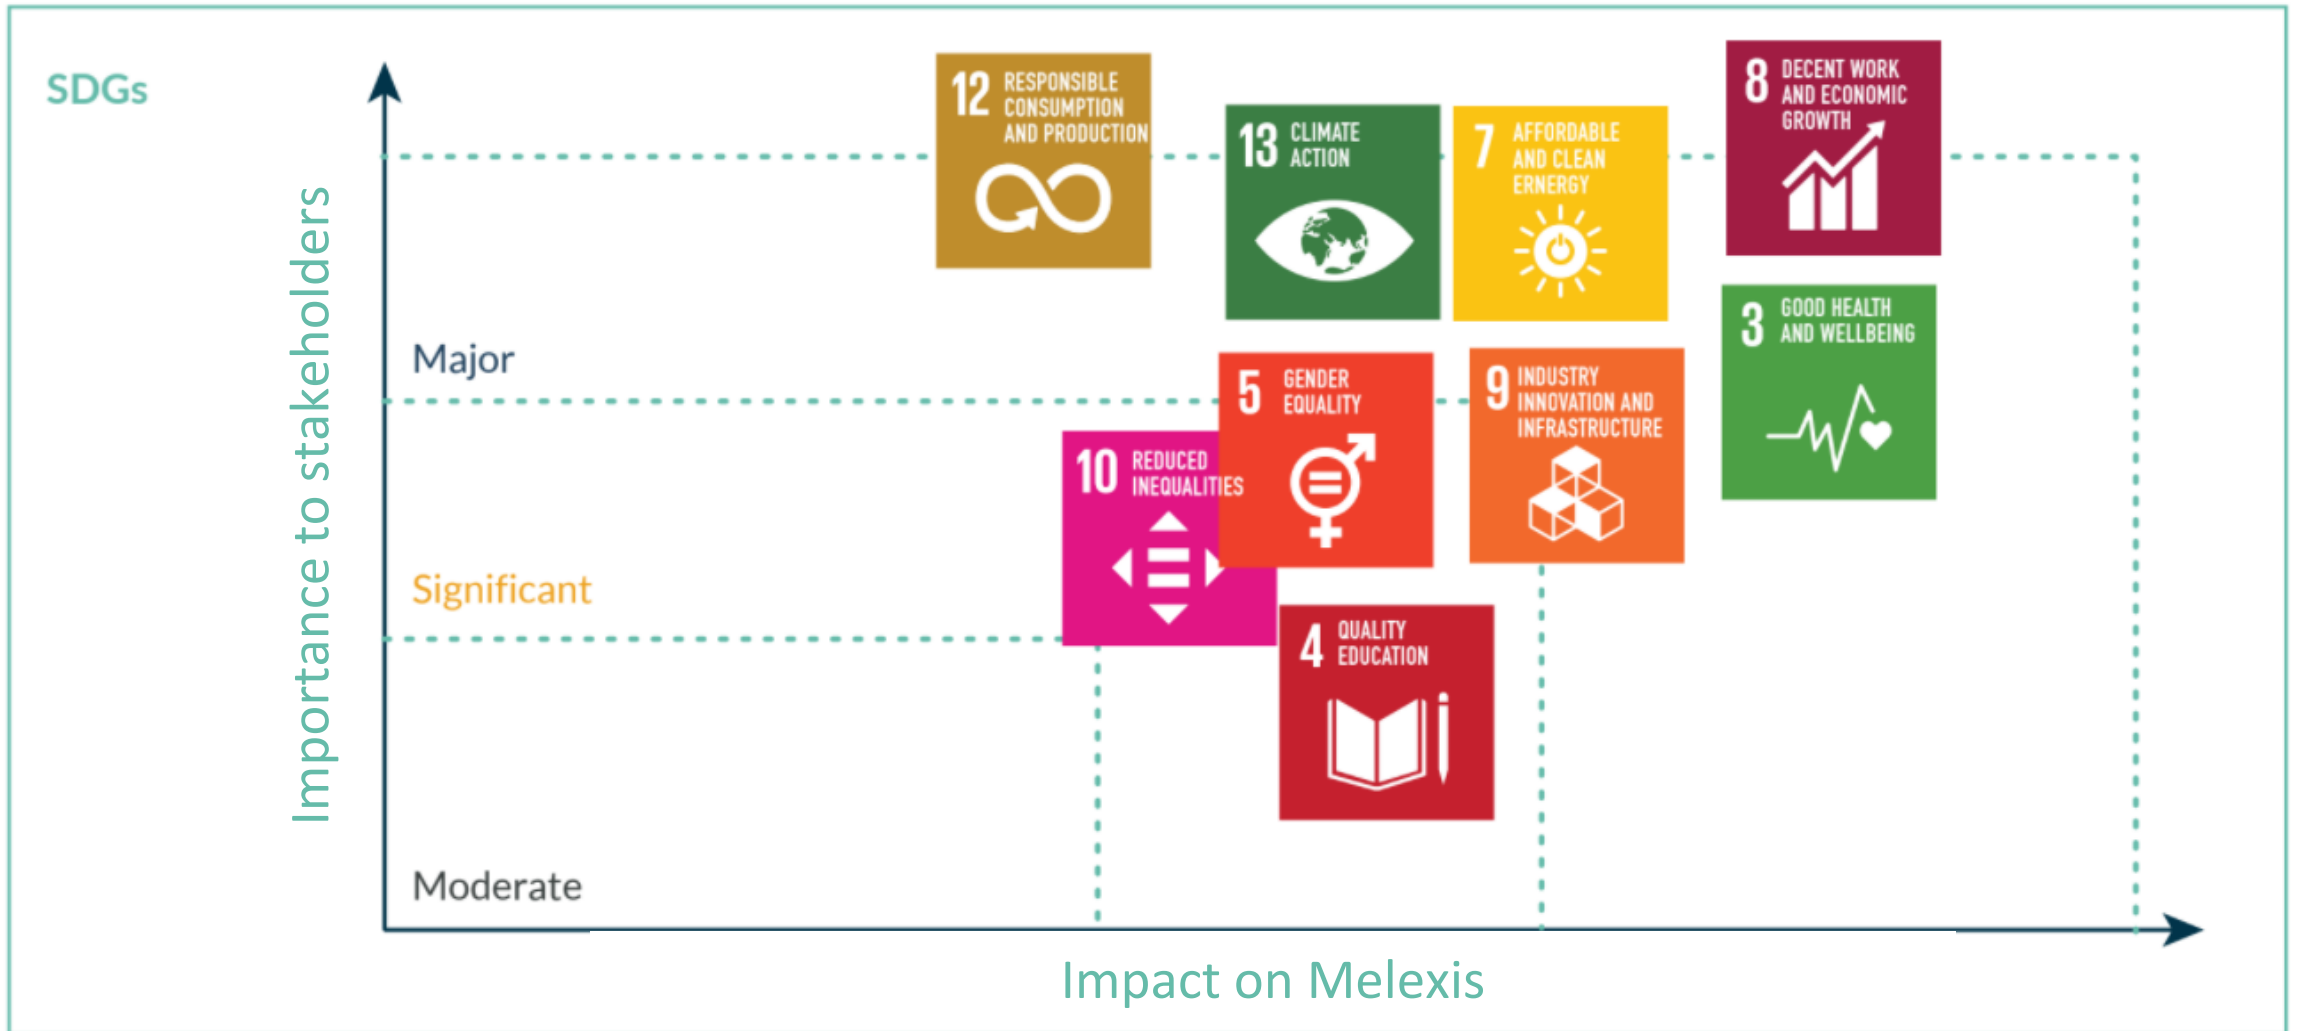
SDGs

Importance to stakeholders

12 RESPONSIBLE CONSUMPTION AND PRODUCTION

13 CLIMATE ACTION

7 AFFORDABLE AND CLEAN ERNERGY

8 DECENT WORK AND ECONOMIC GROWTH

3 GOOD HEALTH AND WELLBEING

Major

5 GENDER EQUALITY

9 INDUSTRY INNOVATION AND INFRASTRUCTURE

10 REDUCED INEQUALITIES

Significant

4 QUALITY EDUCATION

Moderate

Impact on Melexis